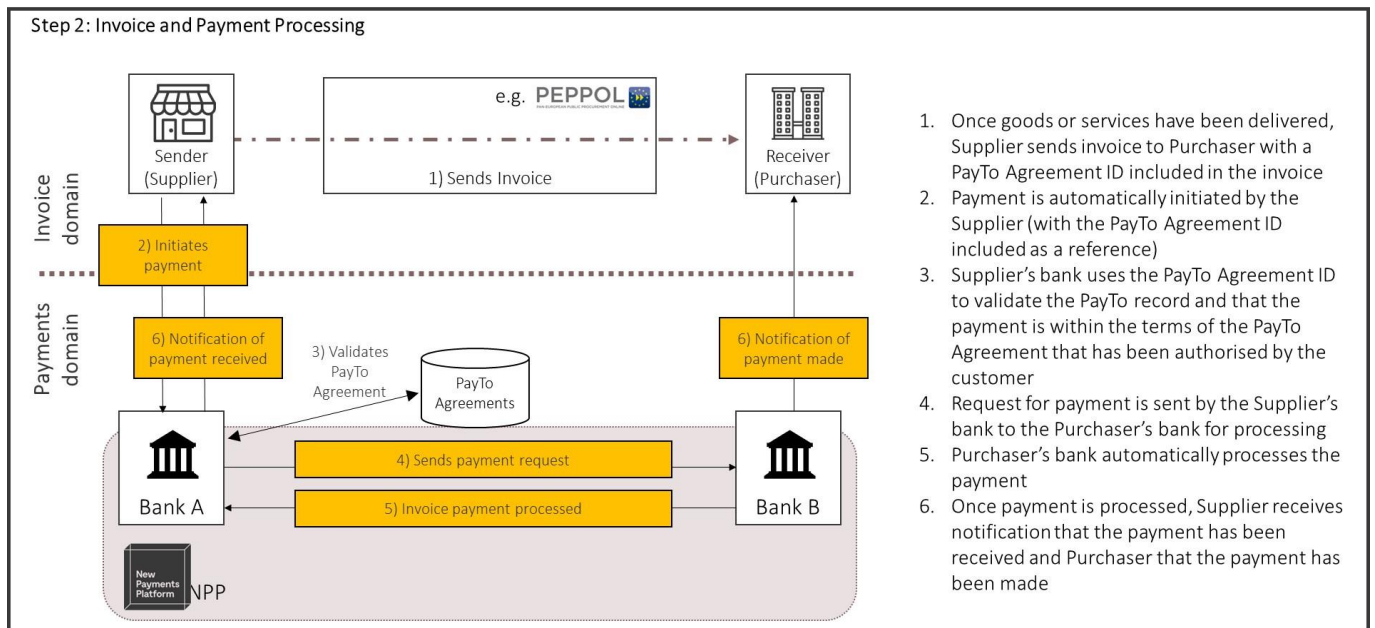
Step 2: Invoice and Payment Processing

e.g. PEPPOL

PAN-EUROPEAN PUBLIC PROCUREMENT ONLINE

Sender (Supplier)

1) Sends Invoice

Receiver (Purchaser)

Invoice domain

2) Initiates payment

Payments domain

6) Notification of payment received

3) Validates PayTo Agreement

PayTo Agreements

6) Notification of payment made

Bank A

4) Sends payment request

5) Invoice payment processed

Bank B

New Payments Platform

NPP

1. Once goods or services have been delivered, Supplier sends invoice to Purchaser with a PayTo Agreement ID included in the invoice
2. Payment is automatically initiated by the Supplier (with the PayTo Agreement ID included as a reference)
3. Supplier's bank uses the PayTo Agreement ID to validate the PayTo record and that the payment is within the terms of the PayTo Agreement that has been authorised by the customer
4. Request for payment is sent by the Supplier's bank to the Purchaser's bank for processing
5. Purchaser's bank automatically processes the payment
6. Once payment is processed, Supplier receives notification that the payment has been received and Purchaser that the payment has been made